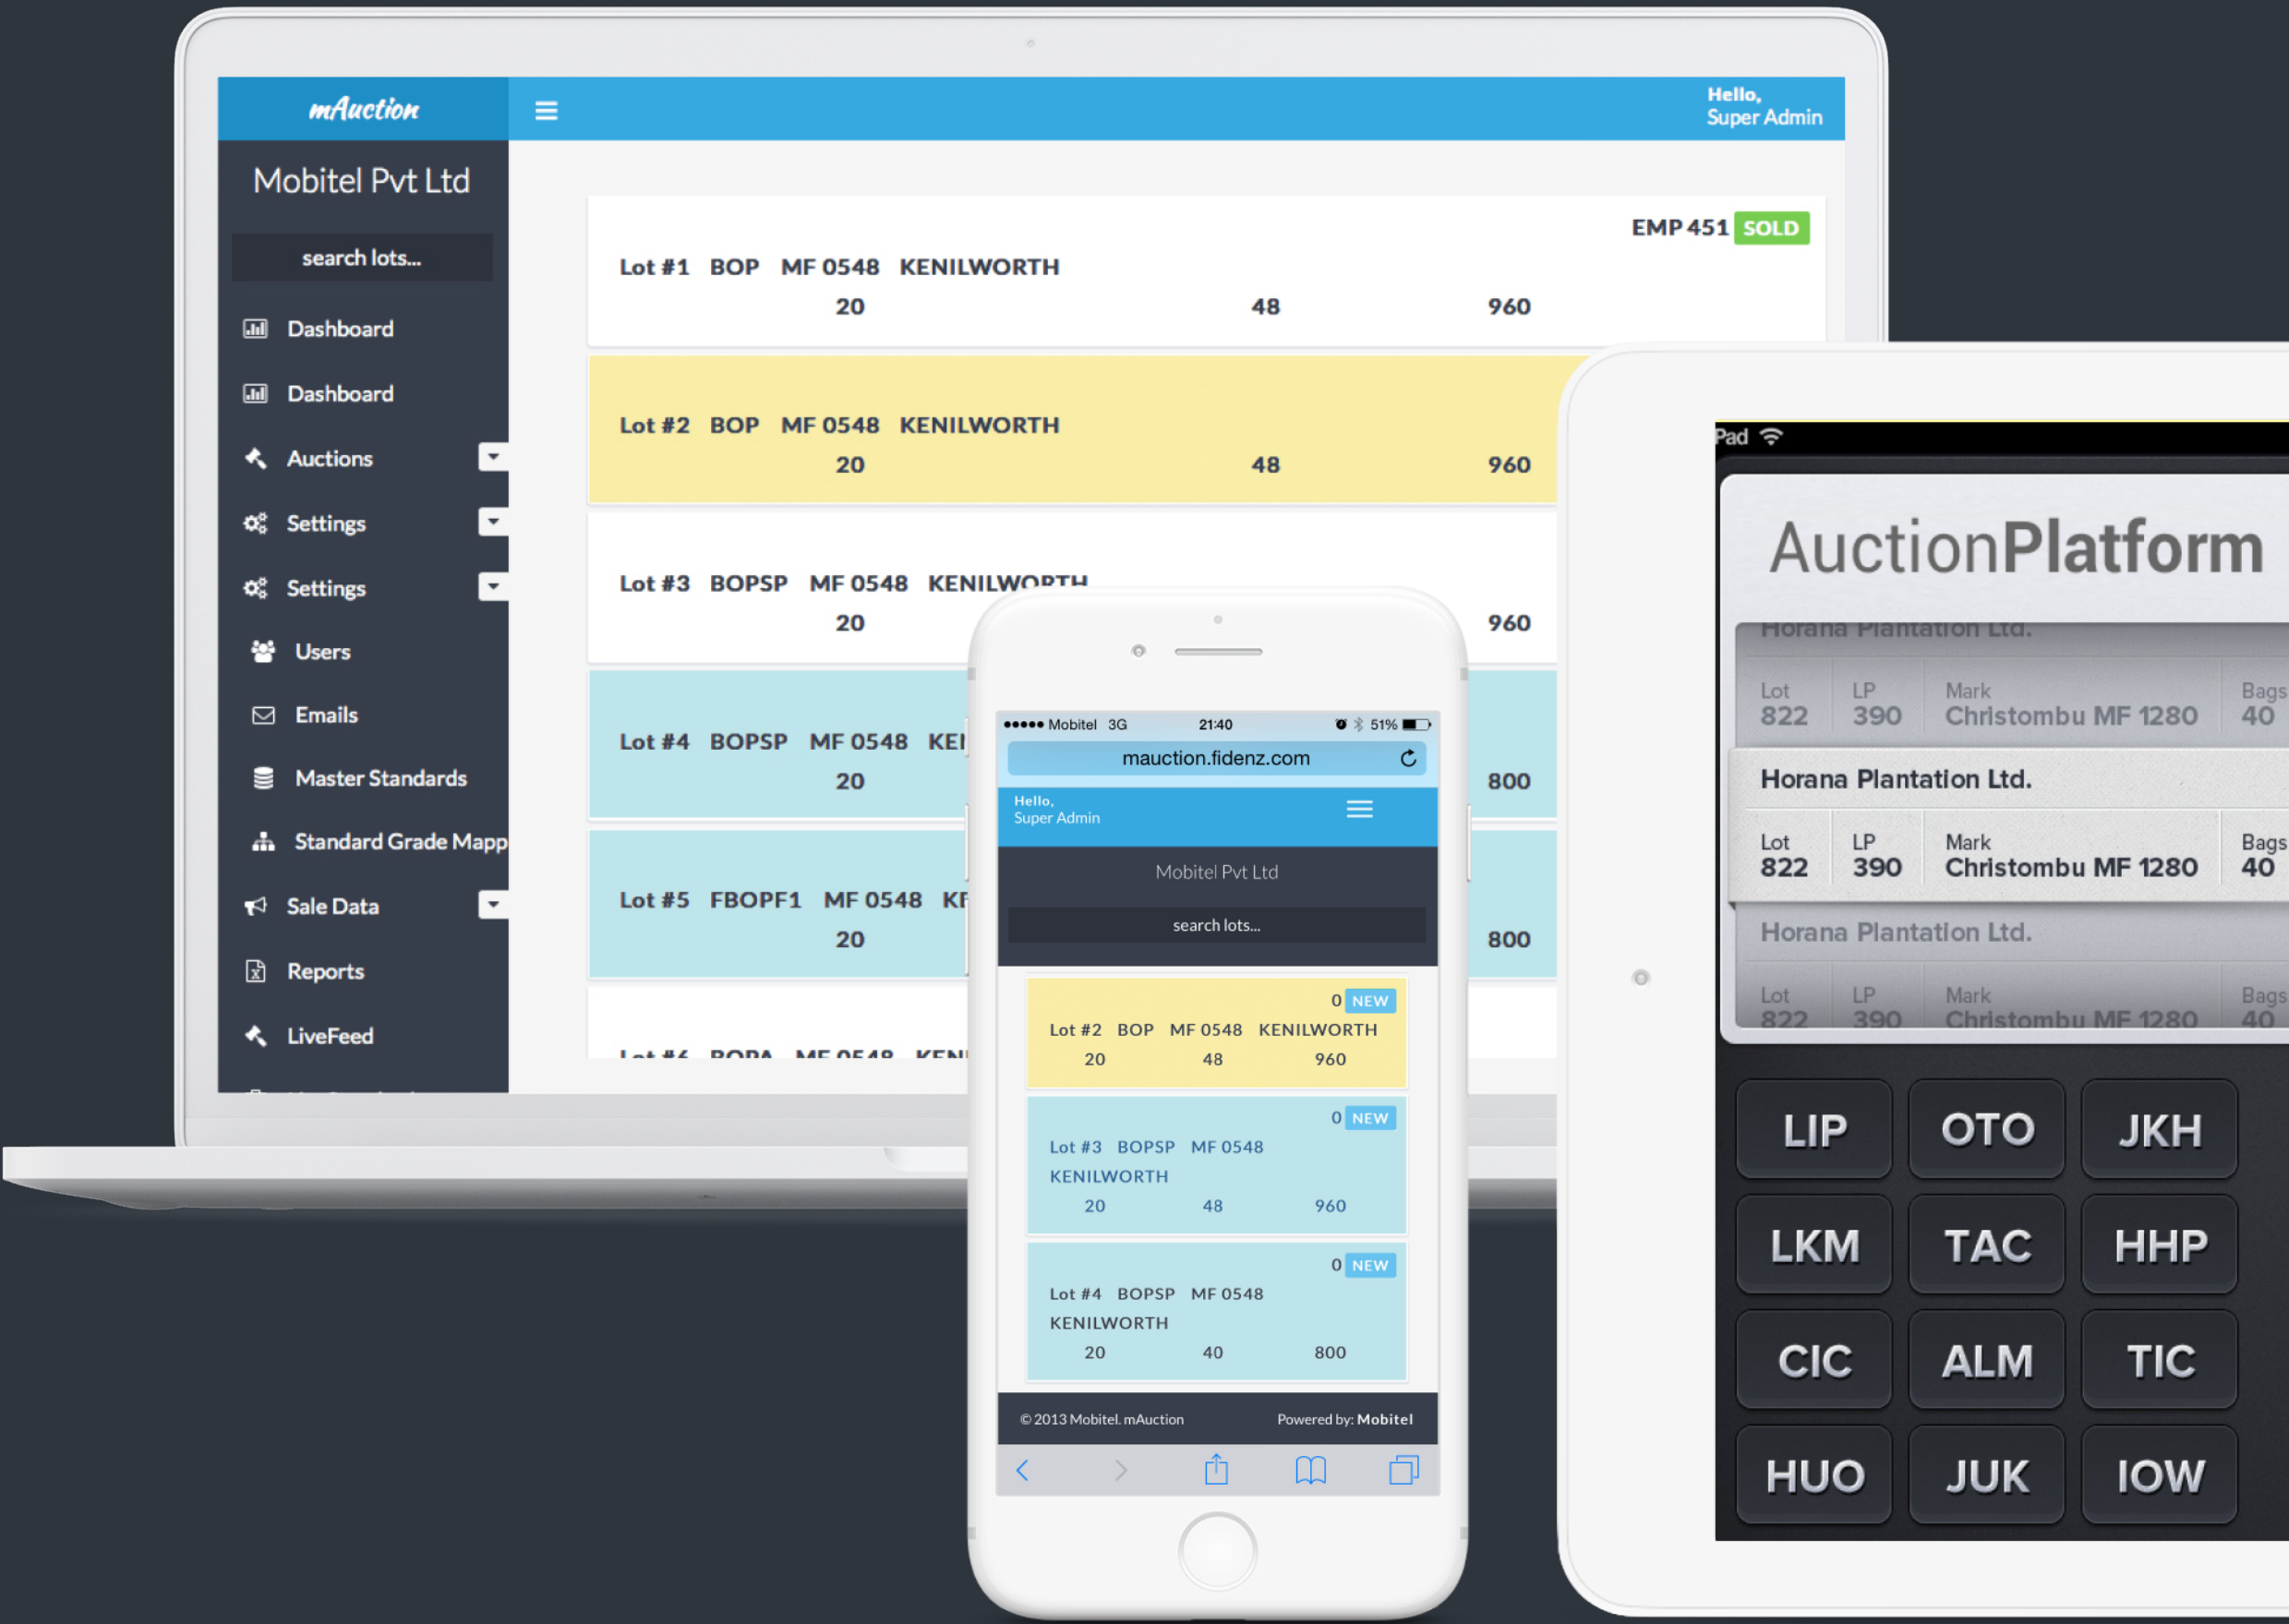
mAuction

Hello,
Super Admin

Mobitel Pvt Ltd

search lots...

Dashboard
Dashboard
Auctions
Settings
Settings
Users
Emails
Master Standards
Standard Grade Mapp
Sale Data
Reports
LiveFeed

EMP 451 SOLD
Lot #1 BOP MF 0548 KENILWORTH
20 48 960

Lot #2 BOP MF 0548 KENILWORTH
20 48 960

Lot #3 BOPSP MF 0548 KENILWORTH
20 960

Lot #4 BOPSP MF 0548 KEI
20 800

Lot #5 FBOPF1 MF 0548 KI
20 800

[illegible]

●●●●● Mobitel 3G 21:40 51%
mauction.fidenz.com

Hello,
Super Admin

Mobitel Pvt Ltd

search lots...

0 NEW
Lot #2 BOP MF 0548 KENILWORTH
20 48 960

0 NEW
Lot #3 BOPSP MF 0548 KENILWORTH
20 48 960

0 NEW
Lot #4 BOPSP MF 0548 KENILWORTH
20 40 800

© 2013 Mobitel. mAuction Powered by: Mobitel

Pad

AuctionPlatform

Horana Plantation Ltd.
Lot 822 LP 390 Mark Christombu MF 1280 Bags 40

Horana Plantation Ltd.
Lot 822 LP 390 Mark Christombu MF 1280 Bags 40

Horana Plantation Ltd.
Lot 822 LP 390 Mark Christombu MF 1280 Bags 40

LIP OTO JKH
LKM TAC HHP
CIC ALM TIC
HUO JUK IOW